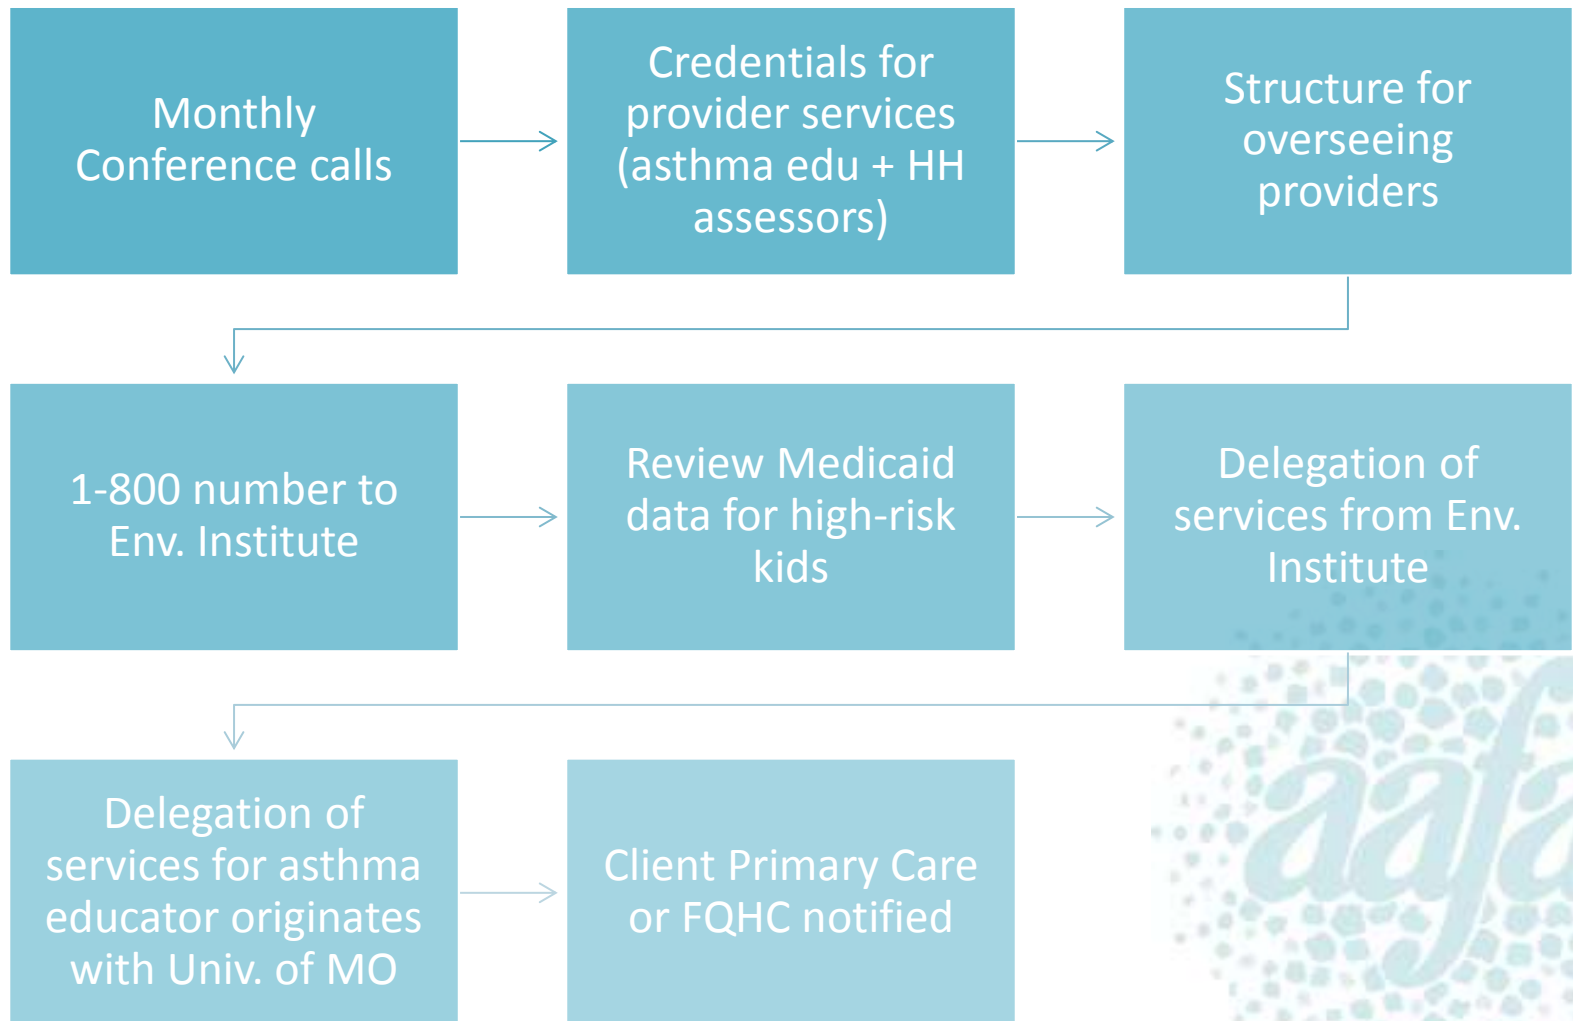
Monthly Conference calls

Credentials for provider services (asthma edu + HH assessors)

Structure for overseeing providers

1-800 number to Env. Institute

Review Medicaid data for high-risk kids

Delegation of services from Env. Institute

Delegation of services for asthma educator originates with Univ. of MO

Client Primary Care or FQHC notified

aafa